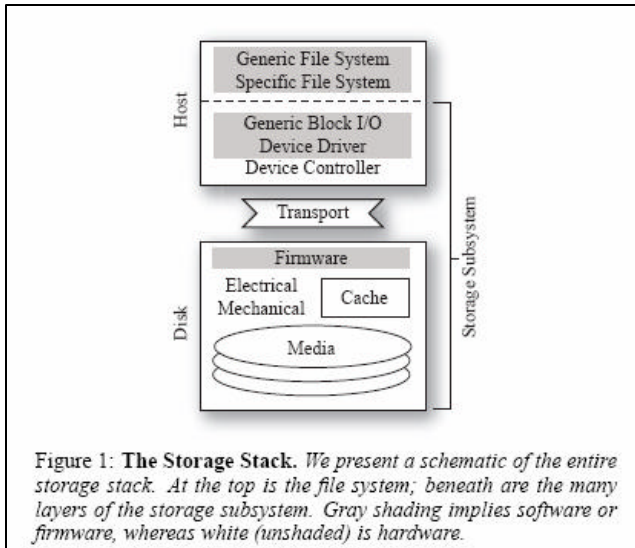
Host

Generic File System
Specific File System

Generic Block I/O
Device Driver
Device Controller

Transport

Storage Subsystem

Disk

Firmware

Electrical
Mechanical

Cache

Media

Figure 1: **The Storage Stack.** *We present a schematic of the entire storage stack. At the top is the file system; beneath are the many layers of the storage subsystem. Gray shading implies software or firmware, whereas white (unshaded) is hardware.*